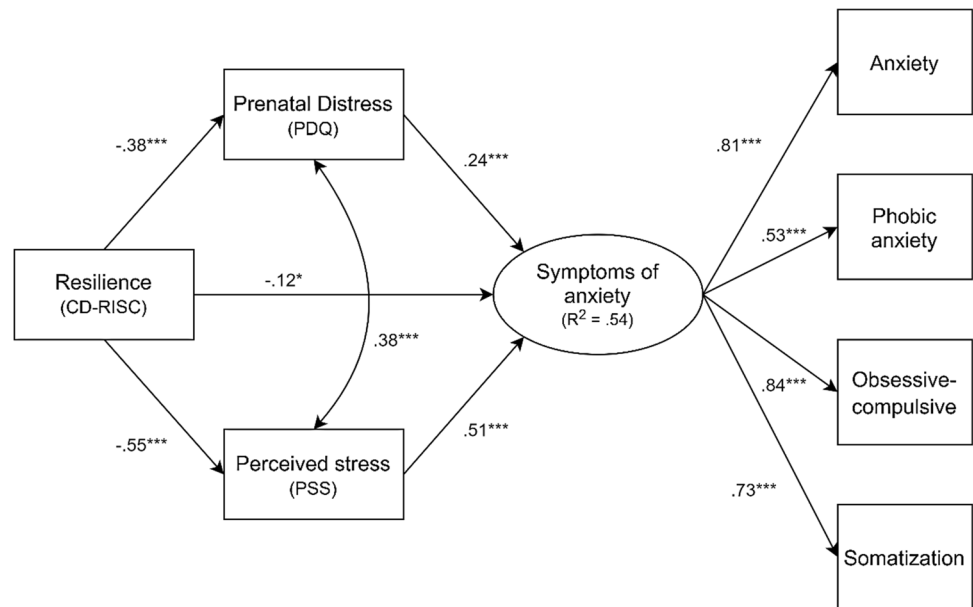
Prenatal Distress
(PDQ)

-.38***

.24***

Resilience
(CD-RISC)

-.12*

Symptoms of anxiety
($R^2$ = .54)

.38***

-.55***

Perceived stress
(PSS)

.51***

.81***

Anxiety

.53***

Phobic anxiety

.84***

Obsessive-compulsive

.73***

Somatization